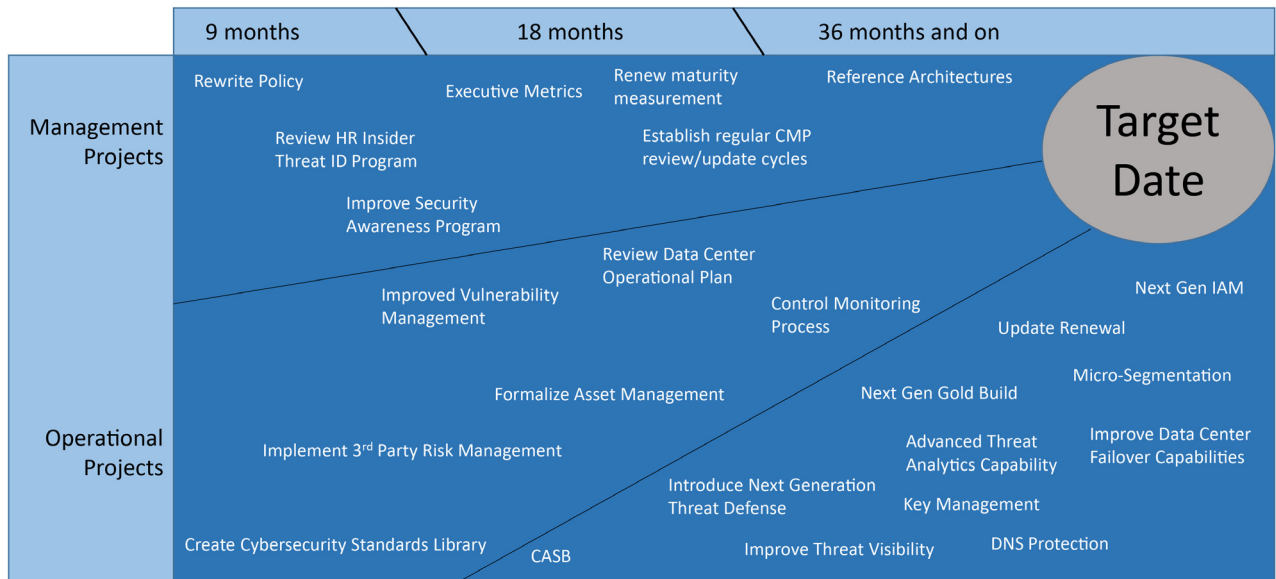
9 months

18 months

36 months and on

Management Projects

Operational Projects

Target Date

Rewrite Policy

Executive Metrics

Renew maturity measurement

Reference Architectures

Review HR Insider Threat ID Program

Establish regular CMP review/update cycles

Improve Security Awareness Program

Review Data Center Operational Plan

Improved Vulnerability Management

Control Monitoring Process

Next Gen IAM

Update Renewal

Micro-Segmentation

Formalize Asset Management

Next Gen Gold Build

Implement 3$^{rd}$ Party Risk Management

Advanced Threat Analytics Capability

Improve Data Center Failover Capabilities

Introduce Next Generation Threat Defense

Key Management

Create Cybersecurity Standards Library

CASB

Improve Threat Visibility

DNS Protection